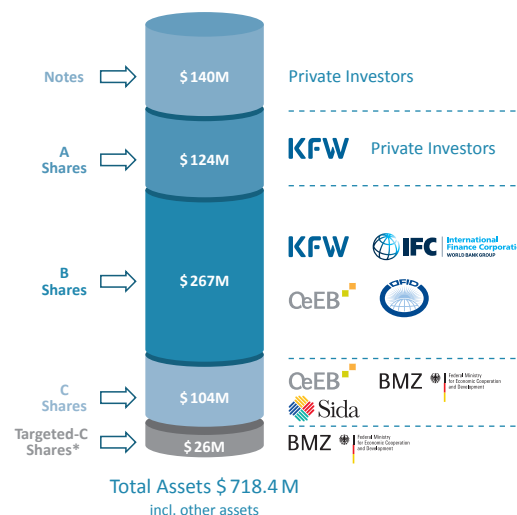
Notes
$ 140M
Private Investors

A Shares
$ 124M
KFW
Private Investors

B Shares
$ 267M
KFW
IFC International Finance Corporati
WORLD BANK GROUP
OeEB
DFID

C Shares
$ 104M
OeEB
BMZ
Federal Ministry for Economic Cooperation and Development
Sida

Targeted-C Shares*
$ 26M
BMZ
Federal Ministry for Economic Cooperation and Development

Total Assets $ 718.4 M
incl. other assets